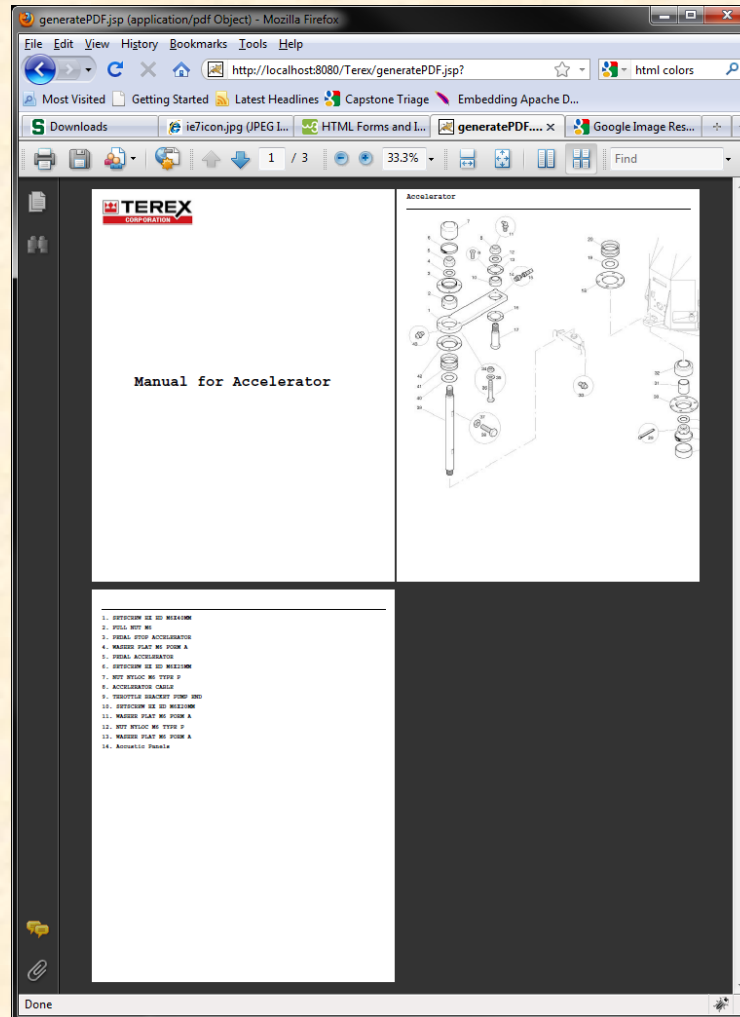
generatePDF.jsp (application/pdf Object) - Mozilla Firefox

File Edit View History Bookmarks Tools Help

http://localhost:8080/Terex/generatePDF.jsp?

html colors

Most Visited Getting Started Latest Headlines Capstone Triage Embedding Apache D...

Downloads | ie7icon.jpg (JPEG I... | HTML Forms and I... | generatePDF.... | Google Image Res...

1 / 3 33.3% Find

TEREX CORPORATION

Manual for Accelerator

Accelerator

1. SETSCREW HX HD M6X40MM
2. FULL NUT M6
3. PEDAL STOP ACCELERATOR
4. WASHER FLAT M6 FORM A
5. PEDAL ACCELERATOR
6. SETSCREW HX HD M6X25MM
7. NUT NYLOC M6 TYPE P
8. ACCELERATOR CABLE
9. THROTTLE BRACKET PUMP END
10. SETSCREW HX HD M6X20MM
11. WASHER FLAT M6 FORM A
12. NUT NYLOC M6 TYPE P
13. WASHER FLAT M6 FORM A
14. Accustic Panels

Done